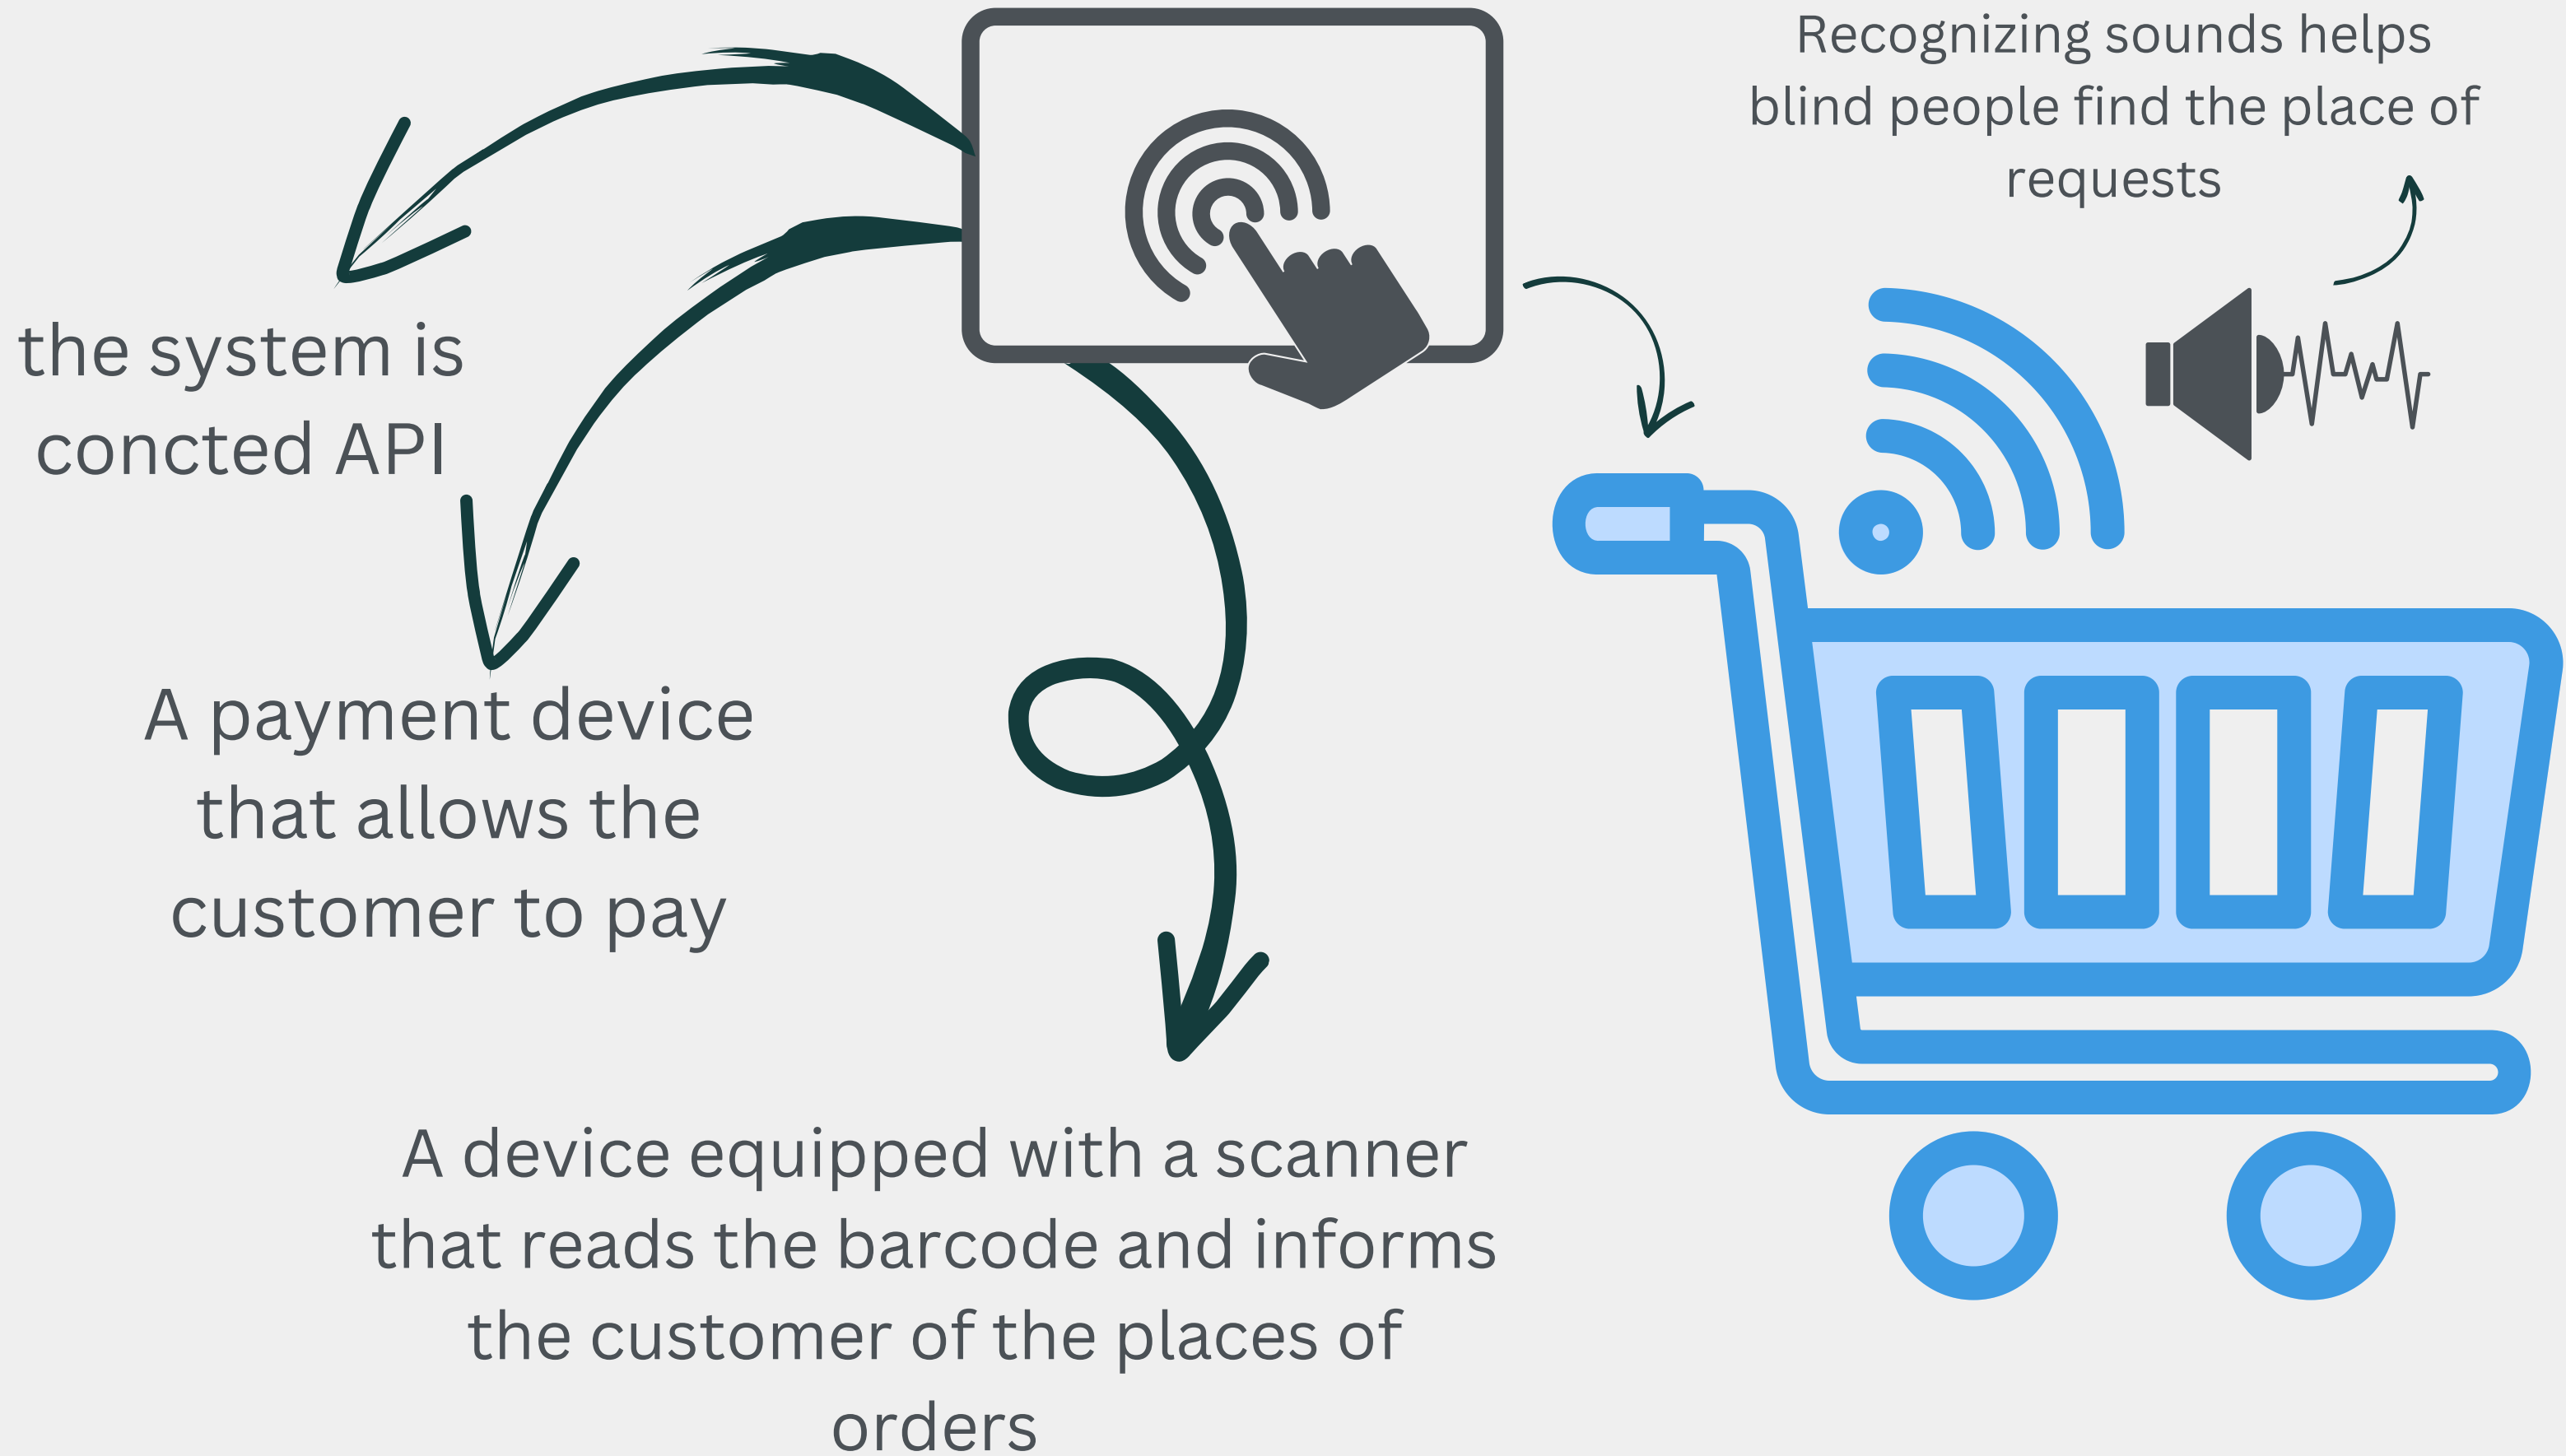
Recognizing sounds helps blind people find the place of requests

the system is concted API

A payment device that allows the customer to pay

A device equipped with a scanner that reads the barcode and informs the customer of the places of orders